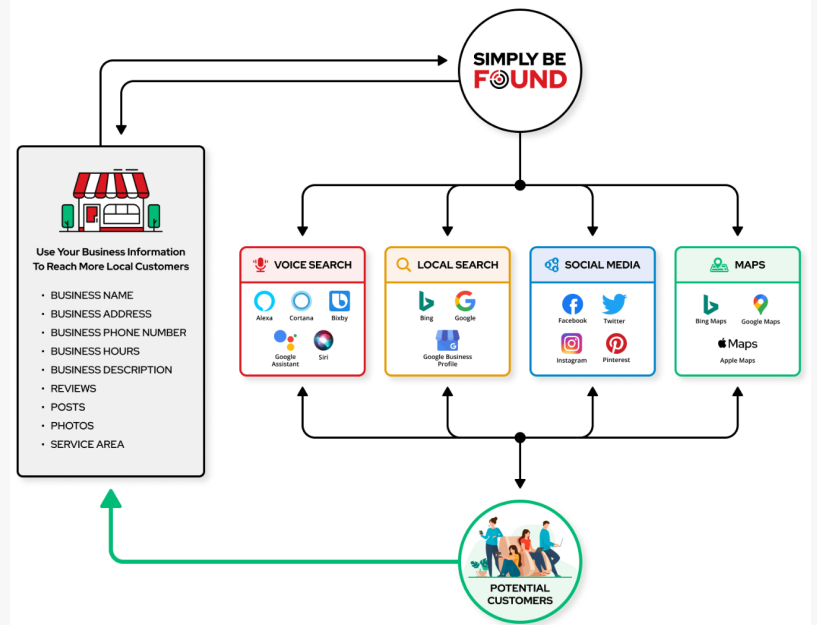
SIMPLY BE FOUND

Use Your Business Information To Reach More Local Customers

- BUSINESS NAME
- BUSINESS ADDRESS
- BUSINESS PHONE NUMBER
- BUSINESS HOURS
- BUSINESS DESCRIPTION
- REVIEWS
- POSTS
- PHOTOS
- SERVICE AREA

VOICE SEARCH
Alexa
Cortana
Bixby
Google Assistant
Siri

LOCAL SEARCH
Bing
Google
Google Business Profile

SOCIAL MEDIA
Facebook
Twitter
Instagram
Pinterest

MAPS
Bing Maps
Google Maps
Maps
Apple Maps

POTENTIAL CUSTOMERS